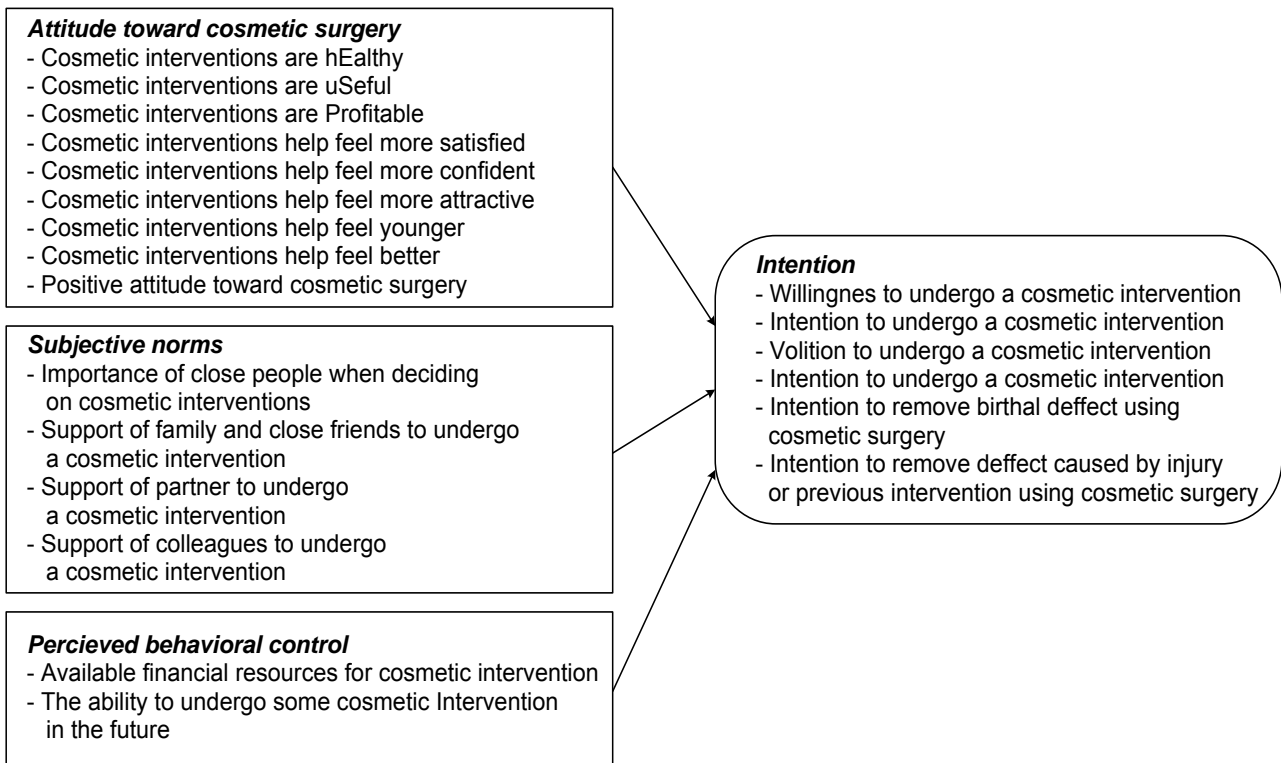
***Attitude toward cosmetic surgery***
- Cosmetic interventions are hEalthy
- Cosmetic interventions are uSeful
- Cosmetic interventions are Profitable
- Cosmetic interventions help feel more satisfied
- Cosmetic interventions help feel more confident
- Cosmetic interventions help feel more attractive
- Cosmetic interventions help feel younger
- Cosmetic interventions help feel better
- Positive attitude toward cosmetic surgery

***Subjective norms***
- Importance of close people when deciding on cosmetic interventions
- Support of family and close friends to undergo a cosmetic intervention
- Support of partner to undergo a cosmetic intervention
- Support of colleagues to undergo a cosmetic intervention

***Percieved behavioral control***
- Available financial resources for cosmetic intervention
- The ability to undergo some cosmetic Intervention in the future

***Intention***
- Willingnes to undergo a cosmetic intervention
- Intention to undergo a cosmetic intervention
- Volition to undergo a cosmetic intervention
- Intention to undergo a cosmetic intervention
- Intention to remove birthal deffect using cosmetic surgery
- Intention to remove deffect caused by injury or previous intervention using cosmetic surgery